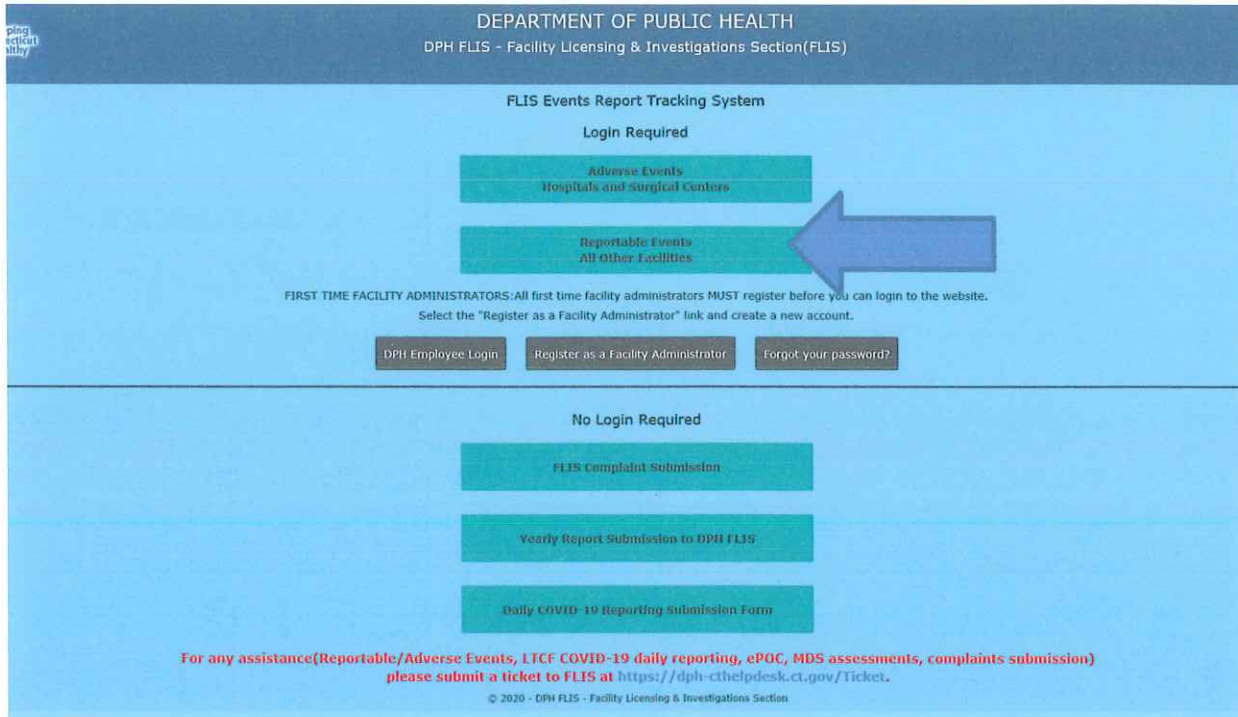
ping
ecticut
althy

DEPARTMENT OF PUBLIC HEALTH
DPH FLIS - Facility Licensing & Investigations Section(FLIS)

FLIS Events Report Tracking System

Login Required

Adverse Events
Hospitals and Surgical Centers

Reportable Events
All Other Facilities

FIRST TIME FACILITY ADMINISTRATORS:All first time facility administrators MUST register before you can login to the website.
Select the "Register as a Facility Administrator" link and create a new account.

DPH Employee Login | Register as a Facility Administrator | Forgot your password?

No Login Required

FLIS Complaint Submission

Yearly Report Submission to DPH FLIS

Daily COVID-19 Reporting Submission Form

For any assistance(Reportable/Adverse Events, LTCF COVID-19 daily reporting, ePOC, MDS assessments, complaints submission) please submit a ticket to FLIS at https://dph-cthelpdesk.ct.gov/Ticket.

© 2020 - DPH FLIS - Facility Licensing & Investigations Section